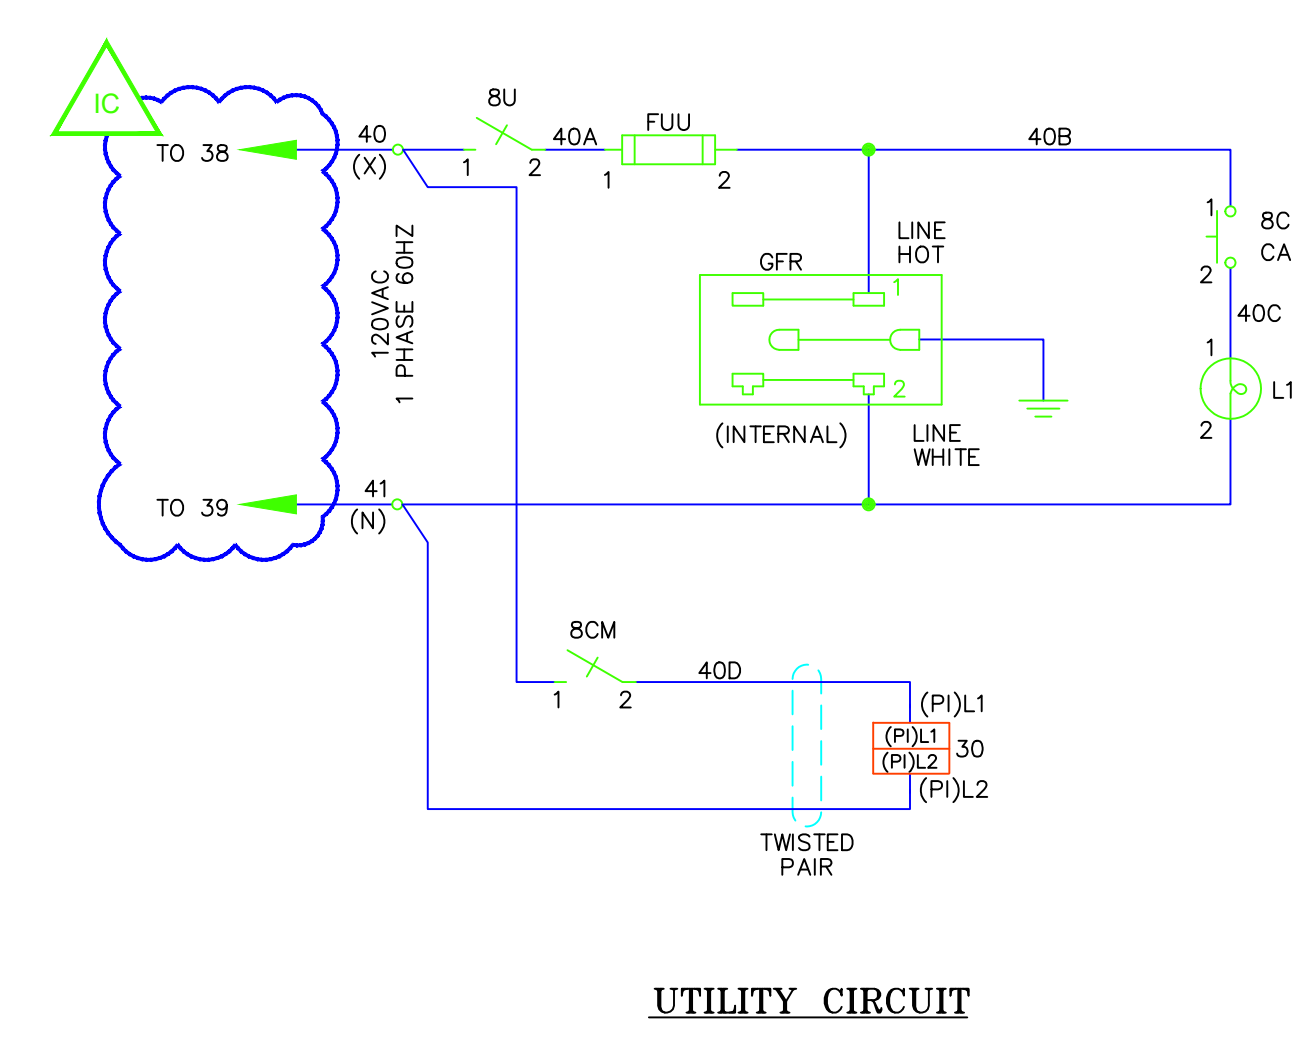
IC

TO 38

TO 39

40
(X)

41
(N)

120VAC
1 PHASE 60HZ

8U
1 2

40A

FUU
1 2

40B

LINE
HOT

GFR
1
2

(INTERNAL)

LINE
WHITE

1
2
8C
CA

40C

1
2
L1

8CM
1 2

40D

(PI)L1
(PI)L1
(PI)L2
30
(PI)L2

TWISTED
PAIR

UTILITY CIRCUIT